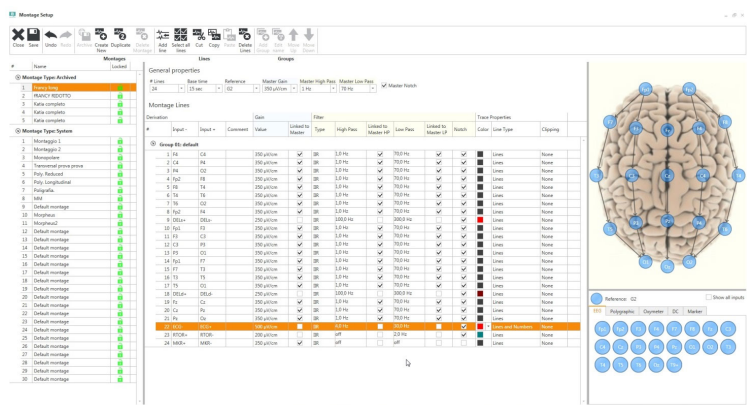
Montage Setup

Close Save Undo Redo Archive Create New Duplicate Delete Montage Add line Select all lines Cut Copy Paste Delete Lines Add Group Edit name Move Up Move Down

Montages Lines Groups

| # | Name | Locked |
|---|---|---|
| | Montage Type: Archived | |
| 1 | franco long | |
| 2 | FRANCY RIDOTTO | |
| 3 | Katia completo | |
| 4 | Katia completo | |
| 5 | Katia completo | |
| | Montage Type: System | |
| 1 | Montaggio 1 | |
| 2 | Montaggio 2 | |
| 3 | Monopolare | |
| 4 | Transversal prova prova | |
| 5 | Poly. Reduced | |
| 6 | Poly. Longitudinal | |
| 7 | Poligrafia | |
| 8 | MM | |
| 9 | Default montage | |
| 10 | Morpheus | |
| 11 | Morpheus2 | |
| 12 | Default montage | |
| 13 | Default montage | |
| 14 | Default montage | |
| 15 | Default montage | |
| 16 | Default montage | |
| 17 | Default montage | |
| 18 | Default montage | |
| 19 | Default montage | |
| 20 | Default montage | |
| 21 | Default montage | |
| 22 | Default montage | |
| 23 | Default montage | |
| 24 | Default montage | |
| 25 | Default montage | |
| 26 | Default montage | |
| 27 | Default montage | |
| 28 | Default montage | |
| 29 | Default montage | |
| 30 | Default montage | |

General properties

# Lines 24 Base time 15 sec Reference G2 Master Gain 350 µV/cm Master High Pass 1 Hz Master Low Pass 70 Hz Master Notch

Montage Lines

| # | Input - | Input + | Comment | Value | Linked to Master | Type | High Pass | Linked to Master HP | Low Pass | Linked to Master LP | Notch | Color | Line Type | Clipping |
|---|---|---|---|---|---|---|---|---|---|---|---|---|---|---|
| | Group 01: default | | | | | | | | | | | | | |
| 1 | F4 | C4 | | 350 µV/cm | | SR | 1,0 Hz | | 70,0 Hz | | | | Lines | None |
| 2 | C4 | P4 | | 350 µV/cm | | SR | 1,0 Hz | | 70,0 Hz | | | | Lines | None |
| 3 | P4 | O2 | | 350 µV/cm | | SR | 1,0 Hz | | 70,0 Hz | | | | Lines | None |
| 4 | Fp2 | F8 | | 350 µV/cm | | SR | 1,0 Hz | | 70,0 Hz | | | | Lines | None |
| 5 | F8 | T4 | | 350 µV/cm | | SR | 1,0 Hz | | 70,0 Hz | | | | Lines | None |
| 6 | T4 | T6 | | 350 µV/cm | | SR | 1,0 Hz | | 70,0 Hz | | | | Lines | None |
| 7 | T6 | O2 | | 350 µV/cm | | SR | 1,0 Hz | | 70,0 Hz | | | | Lines | None |
| 8 | Fp2 | F4 | | 350 µV/cm | | SR | 1,0 Hz | | 70,0 Hz | | | | Lines | None |
| 9 | DELt- | DELt+ | | 250 µV/cm | | SR | 100,0 Hz | | 300,0 Hz | | | | Lines | None |
| 10 | Fp1 | F3 | | 350 µV/cm | | SR | 1,0 Hz | | 70,0 Hz | | | | Lines | None |
| 11 | F3 | C3 | | 350 µV/cm | | SR | 1,0 Hz | | 70,0 Hz | | | | Lines | None |
| 12 | C3 | P3 | | 350 µV/cm | | SR | 1,0 Hz | | 70,0 Hz | | | | Lines | None |
| 13 | P3 | O1 | | 350 µV/cm | | SR | 1,0 Hz | | 70,0 Hz | | | | Lines | None |
| 14 | Fp1 | F7 | | 350 µV/cm | | SR | 1,0 Hz | | 70,0 Hz | | | | Lines | None |
| 15 | F7 | T3 | | 350 µV/cm | | SR | 1,0 Hz | | 70,0 Hz | | | | Lines | None |
| 16 | T3 | T5 | | 350 µV/cm | | SR | 1,0 Hz | | 70,0 Hz | | | | Lines | None |
| 17 | T5 | O1 | | 350 µV/cm | | SR | 1,0 Hz | | 70,0 Hz | | | | Lines | None |
| 18 | DELd- | DELd+ | | 250 µV/cm | | SR | 100,0 Hz | | 300,0 Hz | | | | Lines | None |
| 19 | Fz | Cz | | 350 µV/cm | | SR | 1,0 Hz | | 70,0 Hz | | | | Lines | None |
| 20 | Cz | Pz | | 350 µV/cm | | SR | 1,0 Hz | | 70,0 Hz | | | | Lines | None |
| 21 | Pz | Oz | | 350 µV/cm | | SR | 1,0 Hz | | 70,0 Hz | | | | Lines | None |
| 22 | ECG- | ECG+ | | 500 µV/cm | | SR | 0,5 Hz | | 30,0 Hz | | | | Lines and Numbers | None |
| 23 | RTOR- | RTOR+ | | 200 µV/cm | | SR | off | | 2,0 Hz | | | | Lines | None |
| 24 | MKR- | MKR+ | | 350 µV/cm | | SR | off | | off | | | | Lines | None |

Fp1 Fp2 F7 F3 Fz F4 F8 T3 C3 Cz C4 T4 T5 P3 Pz P4 T6 O1 Oz O2

Reference: G2 Show all inputs

EEG Polygraphic Oxymeter DC Marker

Fp1 Fp2 F7 F3 Fz F4 F8 T3 C3 Cz C4 T4 T5 P3 Pz P4 T6 O1 Oz O2 G2